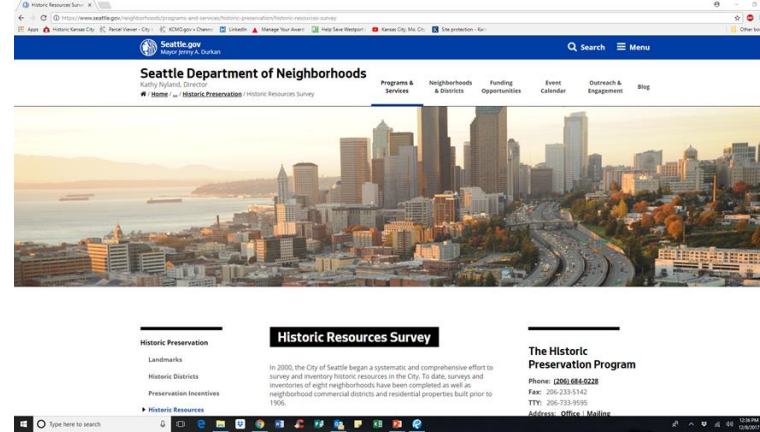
Historic Resources Surv ×

https://www.seattle.gov/neighborhoods/programs-and-services/historic-preservation/historic-resources-survey

Apps Historic Kansas City Parcel Viewer - City KCMO.gov » Chennr LinkedIn Manage Your Award Help Save Westport Kansas City, Mo. Cit Site protection - Kan Other bo

Seattle.gov
Mayor Jenny A. Durkan

Search Menu

Seattle Department of Neighborhoods
Kathy Nyland, Director
Home / ... / Historic Preservation / Historic Resources Survey

Programs & Services
Neighborhoods & Districts
Funding Opportunities
Event Calendar
Outreach & Engagement
Blog

Historic Preservation
Landmarks
Historic Districts
Preservation Incentives
Historic Resources

Historic Resources Survey

In 2000, the City of Seattle began a systematic and comprehensive effort to survey and inventory historic resources in the City. To date, surveys and inventories of eight neighborhoods have been completed as well as neighborhood commercial districts and residential properties built prior to 1906.

The Historic Preservation Program

Phone: (206) 684-0228
Fax: 206-233-5142
TTY: 206-233-9595
Address: Office | Mailing

Type here to search

12:36 PM
12/8/2017